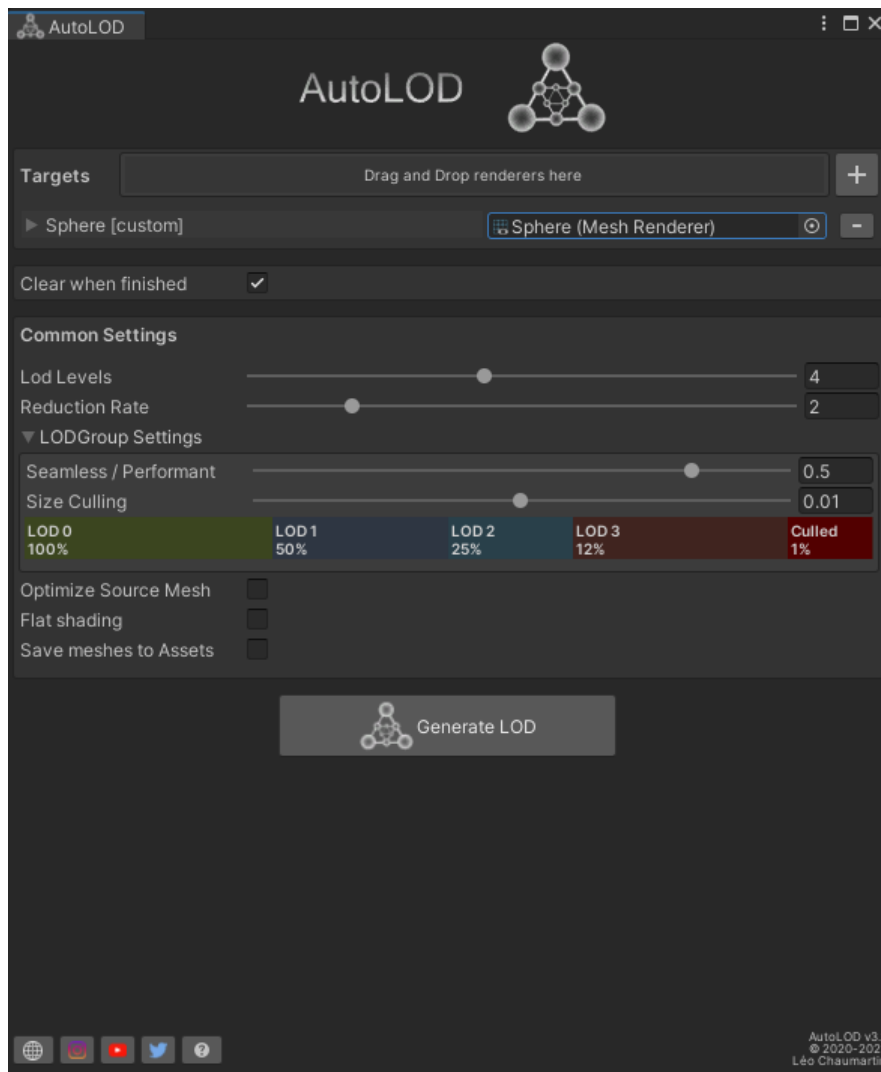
AutoLOD

AutoLOD

Targets

Drag and Drop renderers here

+

Sphere [custom]

Sphere (Mesh Renderer)

-

Clear when finished

Common Settings

Lod Levels 4

Reduction Rate 2

LODGroup Settings

Seamless / Performant 0.5

Size Culling 0.01

| LOD 0 100% | LOD 1 50% | LOD 2 25% | LOD 3 12% | Culled 1% |
|---|---|---|---|---|

Optimize Source Mesh

Flat shading

Save meshes to Assets

Generate LOD

AutoLOD v3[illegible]
© 2020-202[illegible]
Léo Chaumarti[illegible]